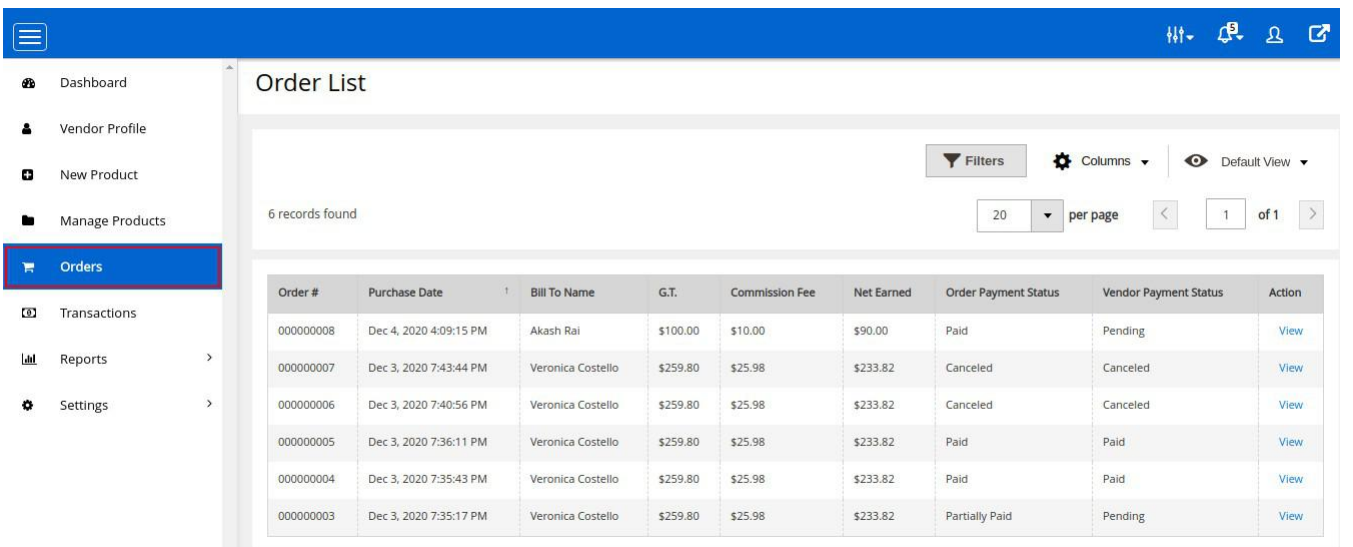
5

Dashboard
Vendor Profile
New Product
Manage Products
Orders
Transactions
Reports
Settings

Order List

Filters
Columns
Default View

6 records found

20 per page 1 of 1

| Order # | Purchase Date | Bill To Name | G.T. | Commission Fee | Net Earned | Order Payment Status | Vendor Payment Status | Action |
|---|---|---|---|---|---|---|---|---|
| 000000008 | Dec 4, 2020 4:09:15 PM | Akash Rai | \$100.00 | \$10.00 | \$90.00 | Paid | Pending | View |
| 000000007 | Dec 3, 2020 7:43:44 PM | Veronica Costello | \$259.80 | \$25.98 | \$233.82 | Canceled | Canceled | View |
| 000000006 | Dec 3, 2020 7:40:56 PM | Veronica Costello | \$259.80 | \$25.98 | \$233.82 | Canceled | Canceled | View |
| 000000005 | Dec 3, 2020 7:36:11 PM | Veronica Costello | \$259.80 | \$25.98 | \$233.82 | Paid | Paid | View |
| 000000004 | Dec 3, 2020 7:35:43 PM | Veronica Costello | \$259.80 | \$25.98 | \$233.82 | Paid | Paid | View |
| 000000003 | Dec 3, 2020 7:35:17 PM | Veronica Costello | \$259.80 | \$25.98 | \$233.82 | Partially Paid | Pending | View |